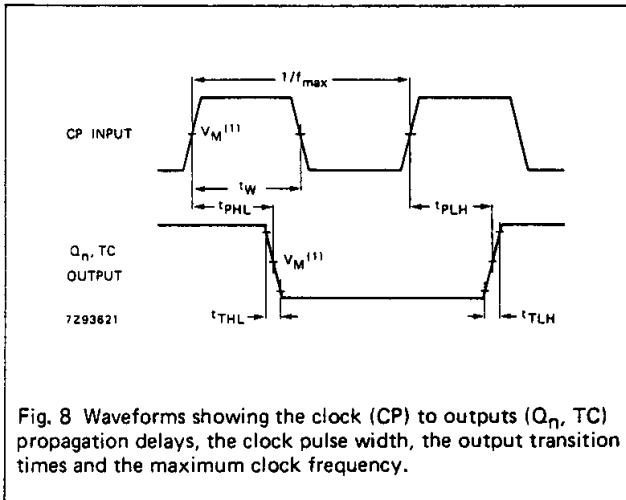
$1/f_{max}$

CP INPUT

$V_M^{(1)}$

$t_W$

$t_{PHL}$

$t_{PLH}$

$Q_n$, TC OUTPUT

$V_M^{(1)}$

7293621

$t_{THL}$

$t_{TLH}$

Fig. 8 Waveforms showing the clock (CP) to outputs ($Q_n$, TC) propagation delays, the clock pulse width, the output transition times and the maximum clock frequency.